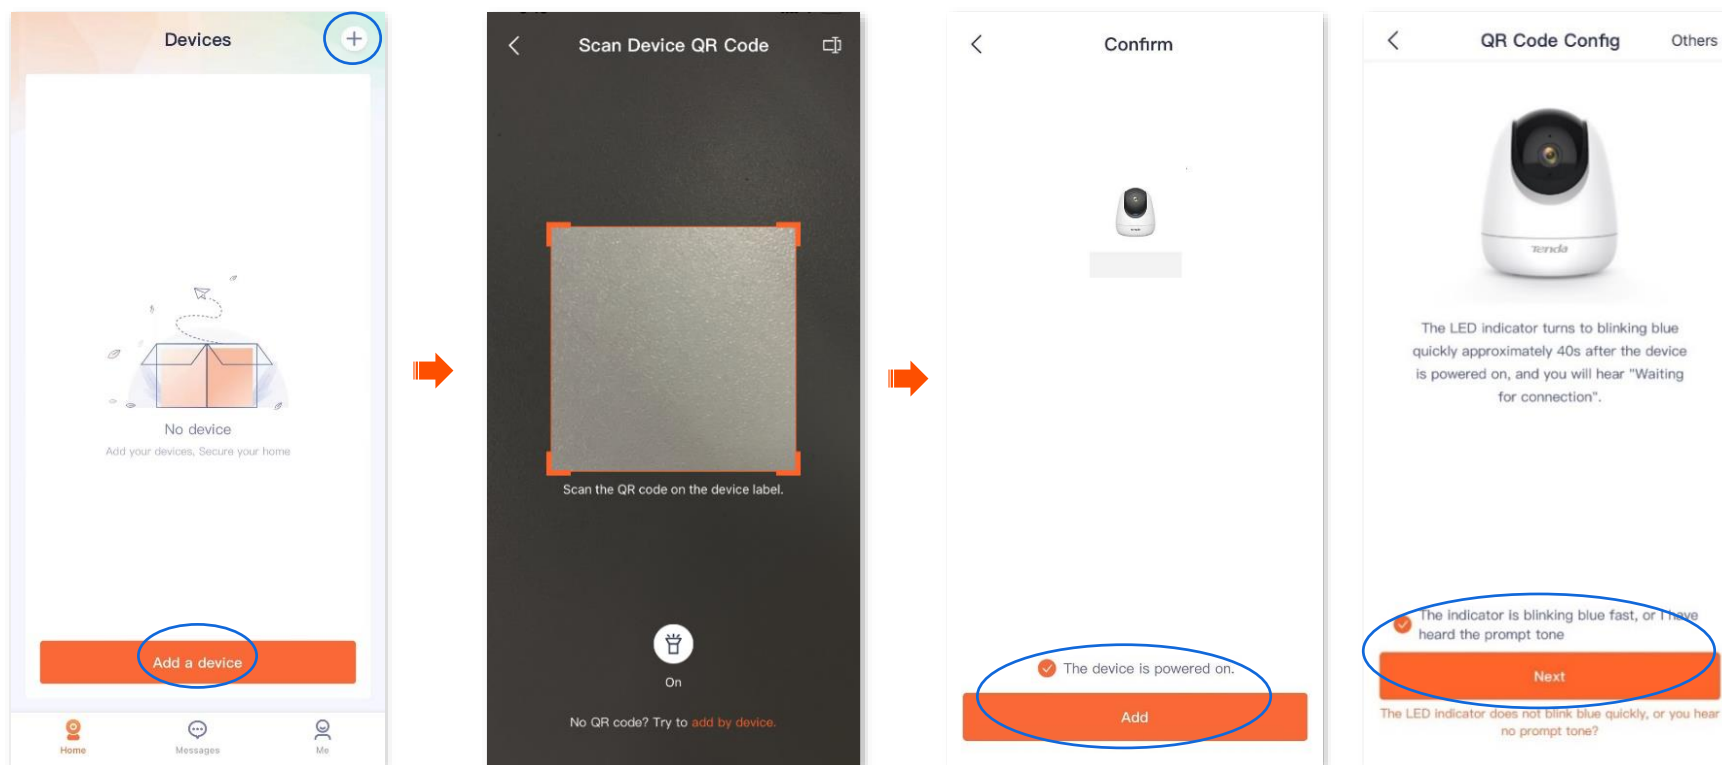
Devices

No device

Add your devices, Secure your home

Add a device

Home Messages Me

Scan Device QR Code

Scan the QR code on the device label.

On

No QR code? Try to add by device.

Confirm

The device is powered on.

Add

QR Code Config Others

Tenda

The LED indicator turns to blinking blue quickly approximately 40s after the device is powered on, and you will hear "Waiting for connection".

The indicator is blinking blue fast, or I have heard the prompt tone

Next

The LED indicator does not blink blue quickly, or you hear no prompt tone?